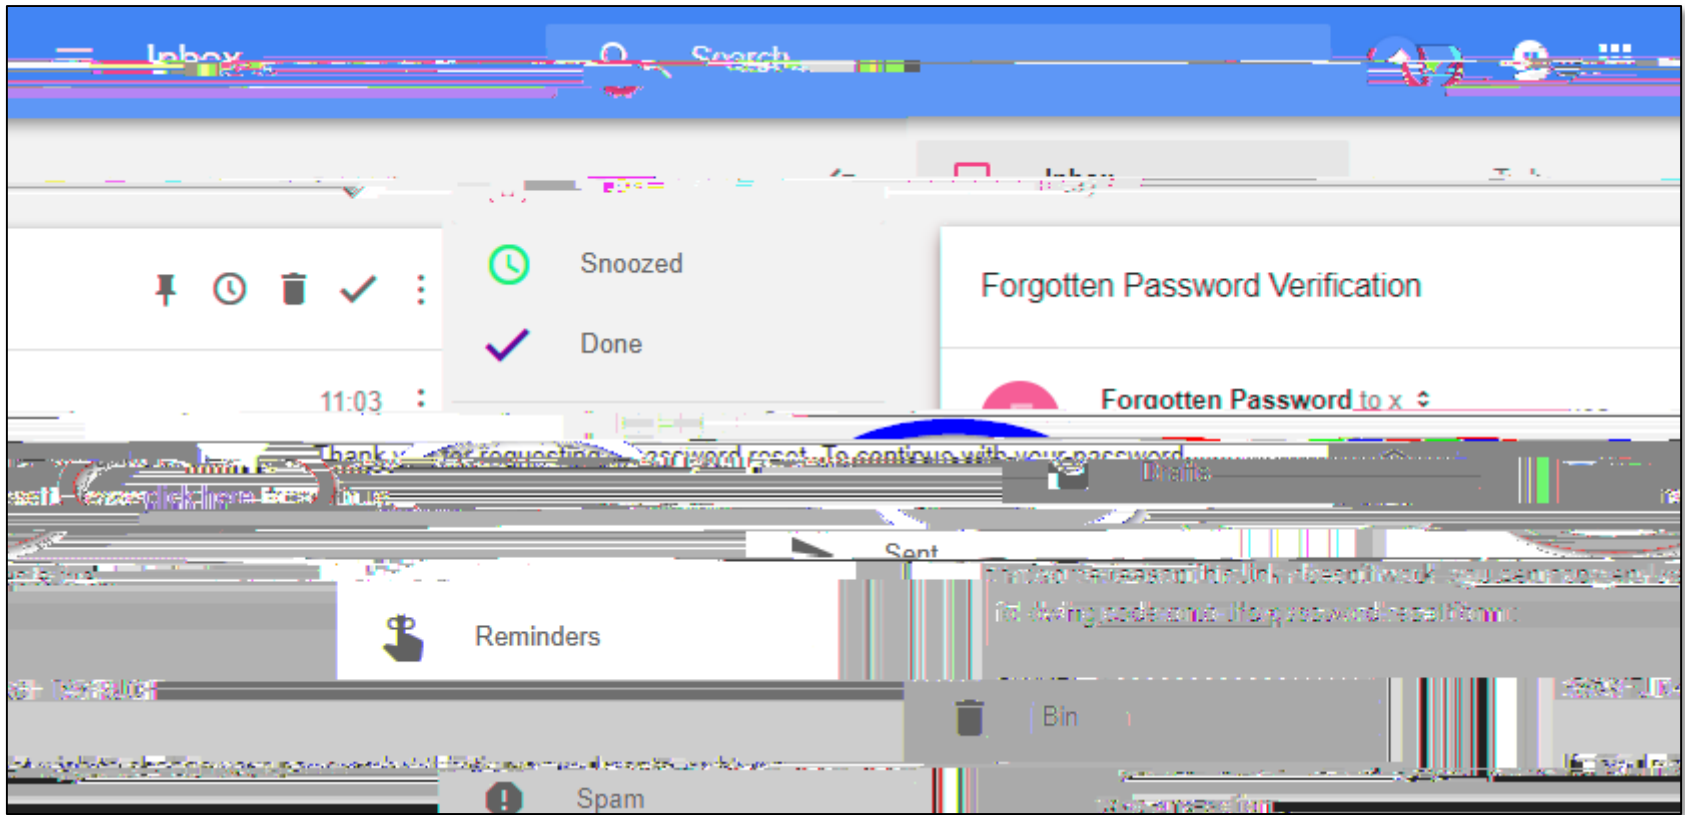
Inbox

Search

Snoozed

Done

Forgotten Password Verification

11:03

Forgotten Password to x

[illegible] Thank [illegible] for requesting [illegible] password reset. To continue with your password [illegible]

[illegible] click here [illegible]

Drafts

Sent

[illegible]

Reminders

Bin

Spam